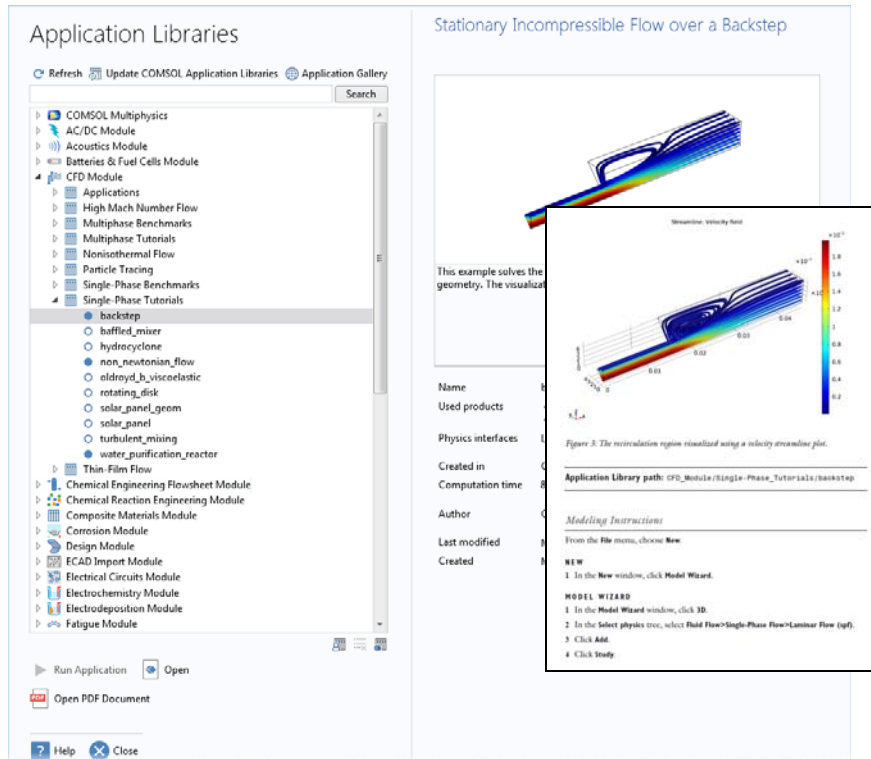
Application Libraries

Refresh Update COMSOL Application Libraries Application Gallery

Search

COMSOL Multiphysics
AC/DC Module
Acoustics Module
Batteries & Fuel Cells Module
CFD Module
Applications
High Mach Number Flow
Multiphase Benchmarks
Multiphase Tutorials
Nonisothermal Flow
Particle Tracing
Single-Phase Benchmarks
Single-Phase Tutorials
backstep
baffled_mixer
hydrocyclone
non_newtonian_flow
oldroyd_b_viscoelastic
rotating_disk
solar_panel_geom
solar_panel
turbulent_mixing
water_purification_reactor
Thin-Film Flow
Chemical Engineering Flowsheet Module
Chemical Reaction Engineering Module
Composite Materials Module
Corrosion Module
Design Module
ECAD Import Module
Electrical Circuits Module
Electrochemistry Module
Electrodeposition Module
Fatigue Module

Run Application Open

Open PDF Document

Help Close

Stationary Incompressible Flow over a Backstep

This example solves the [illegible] geometry. The visualiz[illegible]

Name b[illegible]
Used products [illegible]
Physics interfaces L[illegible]
Created in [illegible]
Computation time 8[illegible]
Author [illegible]
Last modified M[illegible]
Created M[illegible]

Streamline: Velocity field

$\times10^{-3}$
1.8
1.6
1.4
1.2
1
0.8
0.6
0.4
0.2

0.04
0.03
0.02
0.01

Figure 3: The recirculation region visualized using a velocity streamline plot.

Application Library path: CFD_Module/Single-Phase_Tutorials/backstep

Modeling Instructions

From the File menu, choose New.

NEW

1 In the New window, click Model Wizard.

MODEL WIZARD

1 In the Model Wizard window, click 3D.

2 In the Select physics tree, select Fluid Flow>Single-Phase Flow>Laminar Flow (spf).

3 Click Add.

4 Click Study.